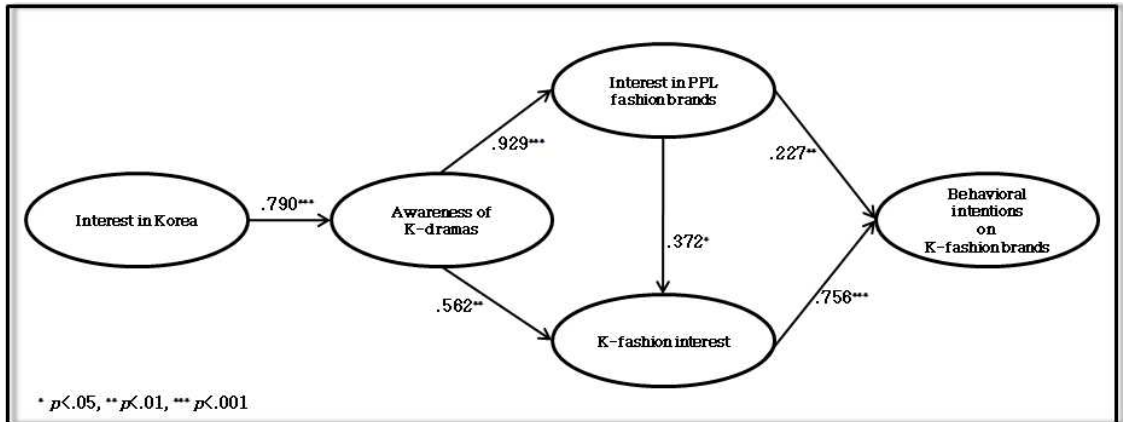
Interest in Korea

.790***

Awareness of K-dramas

.929***

Interest in PPL fashion brands

.372*

.562**

K-fashion interest

.227**

.756***

Behavioral intentions on K-fashion brands

* $p$<.05, ** $p$<.01, *** $p$<.001